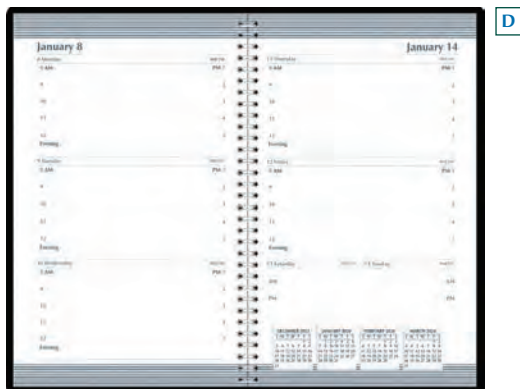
D

January 8

8 Monday

8 AM PM 1

9 2

10 3

11 4

12 5

Evening

9 Tuesday

8 AM PM 1

9 2

10 3

11 4

12 5

Evening

10 Wednesday

8 AM PM 1

9 2

10 3

11 4

12 5

Evening

January 14

11 Thursday

8 AM PM 1

9 2

10 3

11 4

12 5

Evening

12 Friday

8 AM PM 1

9 2

10 3

11 4

12 5

Evening

13 Saturday

14 Sunday

AM AM

PM PM

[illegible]